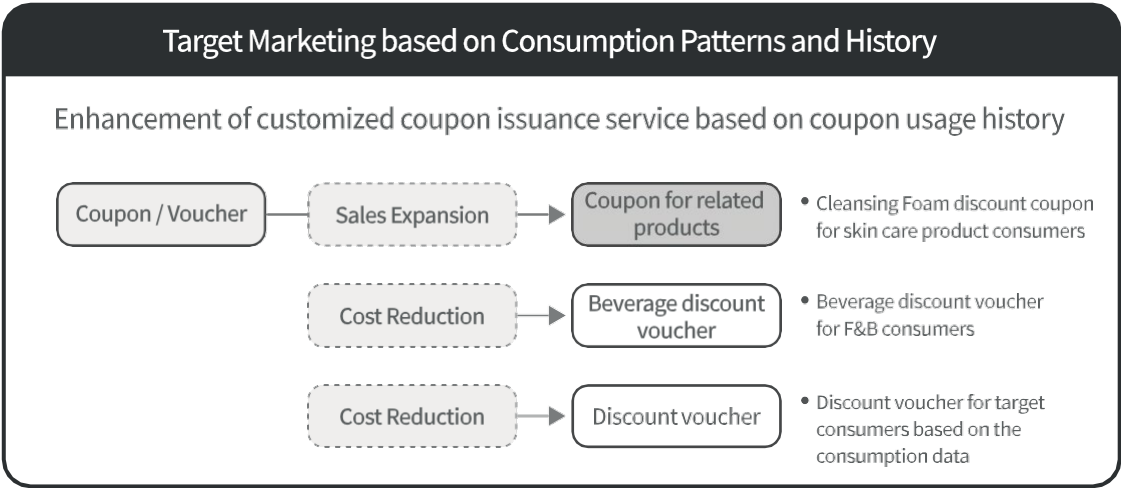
Target Marketing based on Consumption Patterns and History

Enhancement of customized coupon issuance service based on coupon usage history

Coupon / Voucher

Sales Expansion

Coupon for related products

• Cleansing Foam discount coupon for skin care product consumers

Cost Reduction

Beverage discount voucher

• Beverage discount voucher for F&B consumers

Cost Reduction

Discount voucher

• Discount voucher for target consumers based on the consumption data